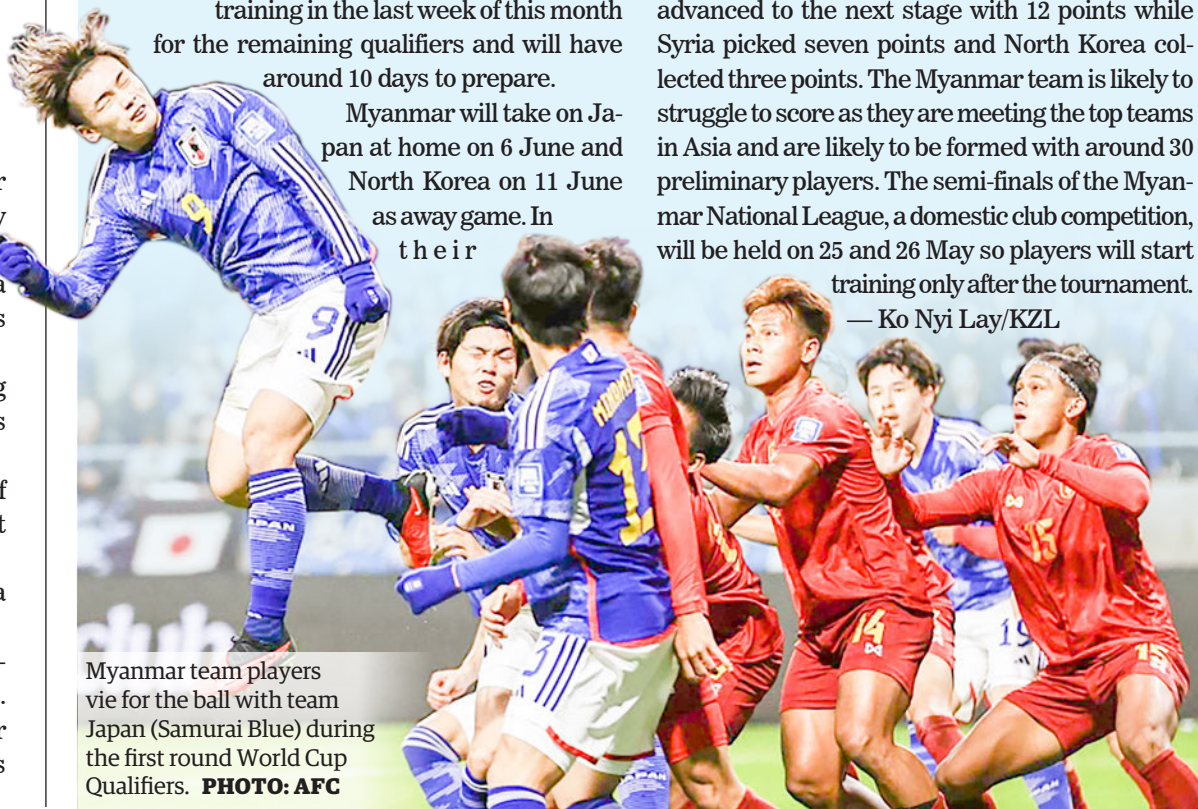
training in the last week of this month for the remaining qualifiers and will have around 10 days to prepare.

Myanmar will take on Japan at home on 6 June and North Korea on 11 June as away game. In their

advanced to the next stage with 12 points while Syria picked seven points and North Korea collected three points. The Myanmar team is likely to struggle to score as they are meeting the top teams in Asia and are likely to be formed with around 30 preliminary players. The semi-finals of the Myanmar National League, a domestic club competition, will be held on 25 and 26 May so players will start training only after the tournament.

— Ko Nyi Lay/KZL

Myanmar team players vie for the ball with team Japan (Samurai Blue) during the first round World Cup Qualifiers. PHOTO: AFC